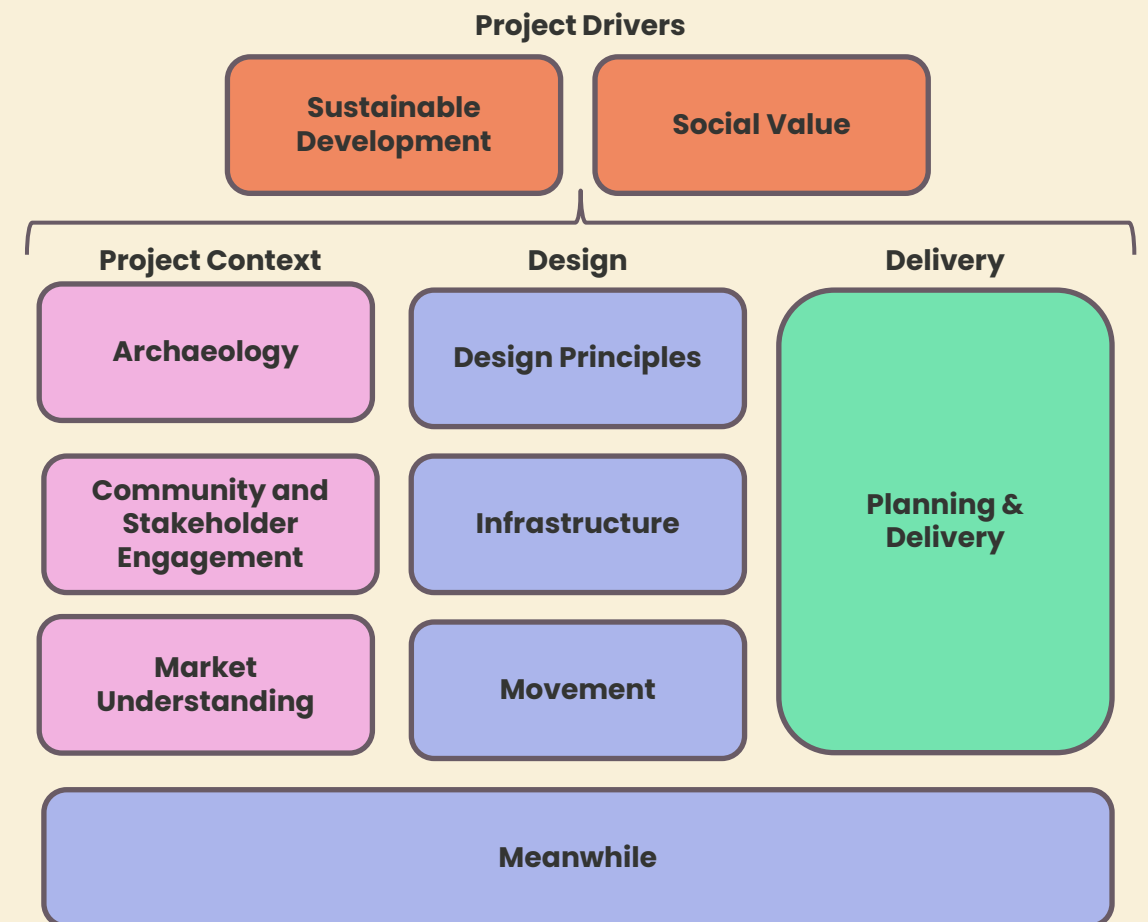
Project Drivers

Sustainable Development

Social Value

Project Context

Design

Delivery

Archaeology

Community and Stakeholder Engagement

Market Understanding

Design Principles

Infrastructure

Movement

Planning & Delivery

Meanwhile